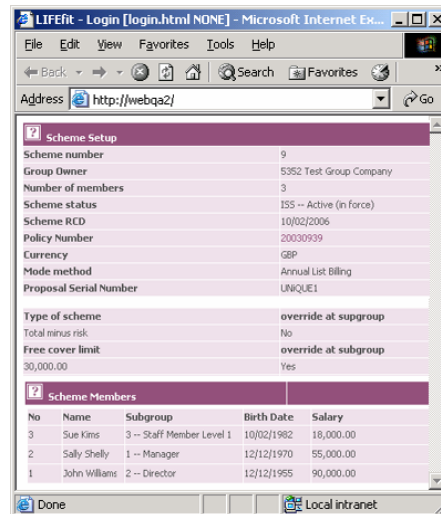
LIFEfit - Login [login.html NONE] - Microsoft Internet Ex...

File Edit View Favorites Tools Help

Back Search Favorites

Address http://webqa2/ Go

? Scheme Setup

| | |
|---|---|
| Scheme number | 9 |
| Group Owner | 5352 Test Group Company |
| Number of members | 3 |
| Scheme status | ISS -- Active (in force) |
| Scheme RCD | 10/02/2006 |
| Policy Number | 20030939 |
| Currency | GBP |
| Mode method | Annual List Billing |
| Proposal Serial Number | UNIQUE1 |

| | |
|---|---|
| Type of scheme | override at supgroup |
| Total minus risk | No |
| Free cover limit | override at subgroup |
| 30,000.00 | Yes |

? Scheme Members

| No | Name | Subgroup | Birth Date | Salary |
|---|---|---|---|---|
| 3 | Sue Kims | 3 -- Staff Member Level 1 | 10/02/1982 | 18,000.00 |
| 2 | Sally Shelly | 1 -- Manager | 12/12/1970 | 55,000.00 |
| 1 | John Williams | 2 -- Director | 12/12/1955 | 90,000.00 |

Done Local intranet